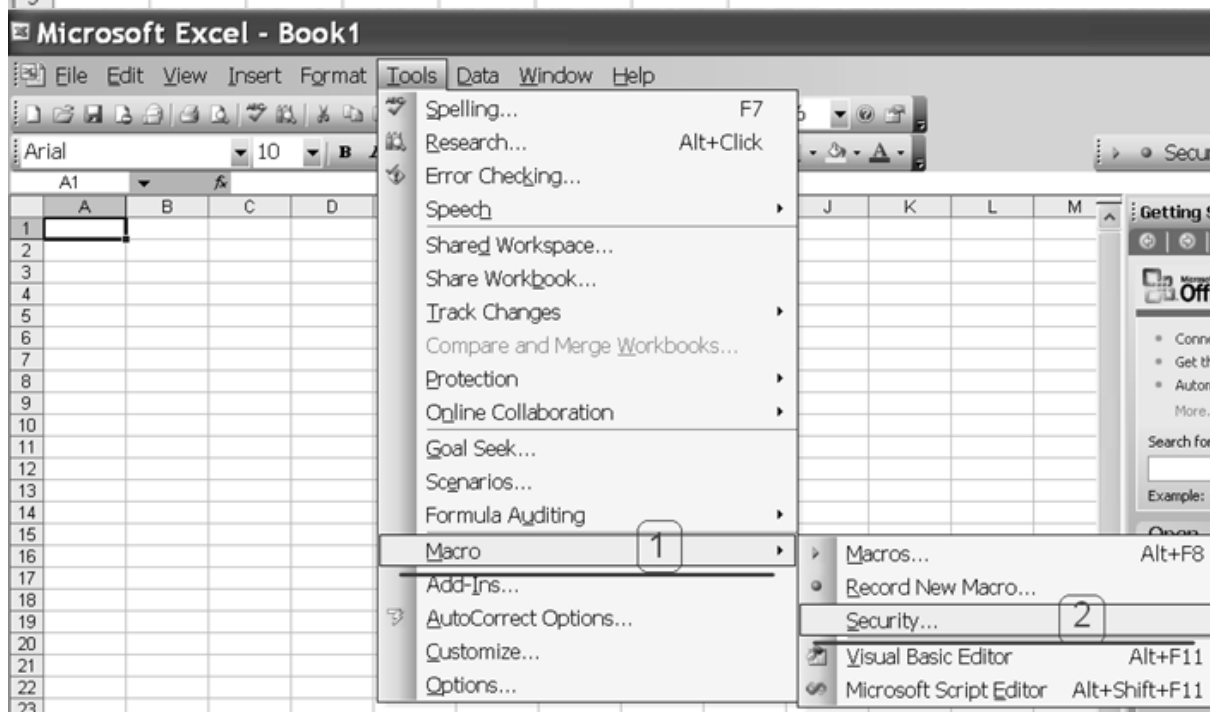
Microsoft Excel - Book1

File Edit View Insert Format Tools Data Window Help

Arial 10 B

A1 fx

| | A | B | C | D | J | K | L | M |
|---|---|---|---|---|---|---|---|---|
| 1 | | | | | | | | |
| 2 | | | | | | | | |
| 3 | | | | | | | | |
| 4 | | | | | | | | |
| 5 | | | | | | | | |
| 6 | | | | | | | | |
| 7 | | | | | | | | |
| 8 | | | | | | | | |
| 9 | | | | | | | | |
| 10 | | | | | | | | |
| 11 | | | | | | | | |
| 12 | | | | | | | | |
| 13 | | | | | | | | |
| 14 | | | | | | | | |
| 15 | | | | | | | | |
| 16 | | | | | | | | |
| 17 | | | | | | | | |
| 18 | | | | | | | | |
| 19 | | | | | | | | |
| 20 | | | | | | | | |
| 21 | | | | | | | | |
| 22 | | | | | | | | |
| 23 | | | | | | | | |

Spelling... F7
Research... Alt+Click
Error Checking...
Speech
Shared Workspace...
Share Workbook...
Track Changes
Compare and Merge Workbooks...
Protection
Online Collaboration
Goal Seek...
Scenarios...
Formula Auditing
Macro 1
Add-Ins...
AutoCorrect Options...
Customize...
Options...

Macros... Alt+F8
Record New Macro...
Security... 2
Visual Basic Editor Alt+F11
Microsoft Script Editor Alt+Shift+F11

Secu

Getting S
Off
Conn
Get th
Autor
More.
Search for
Example:
Open